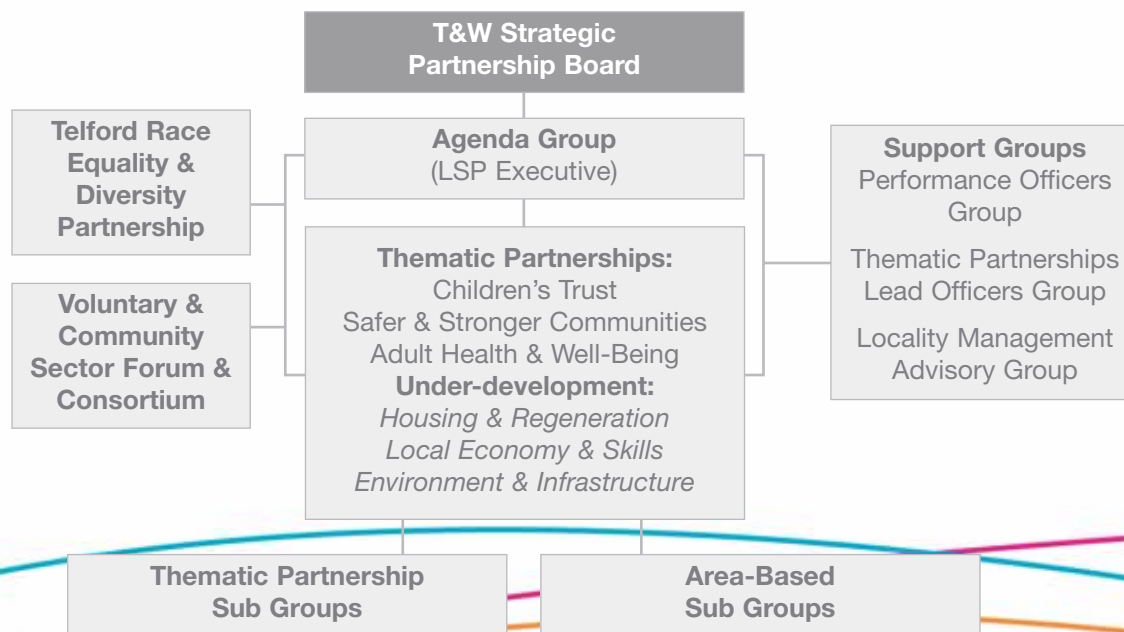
T&W Strategic Partnership Board

Telford Race Equality & Diversity Partnership

Agenda Group
(LSP Executive)

Support Groups
Performance Officers Group

Thematic Partnerships Lead Officers Group

Locality Management Advisory Group

Voluntary & Community Sector Forum & Consortium

Thematic Partnerships:
Children's Trust
Safer & Stronger Communities
Adult Health & Well-Being
Under-development:
*Housing & Regeneration*
*Local Economy & Skills*
*Environment & Infrastructure*

Thematic Partnership Sub Groups

Area-Based Sub Groups